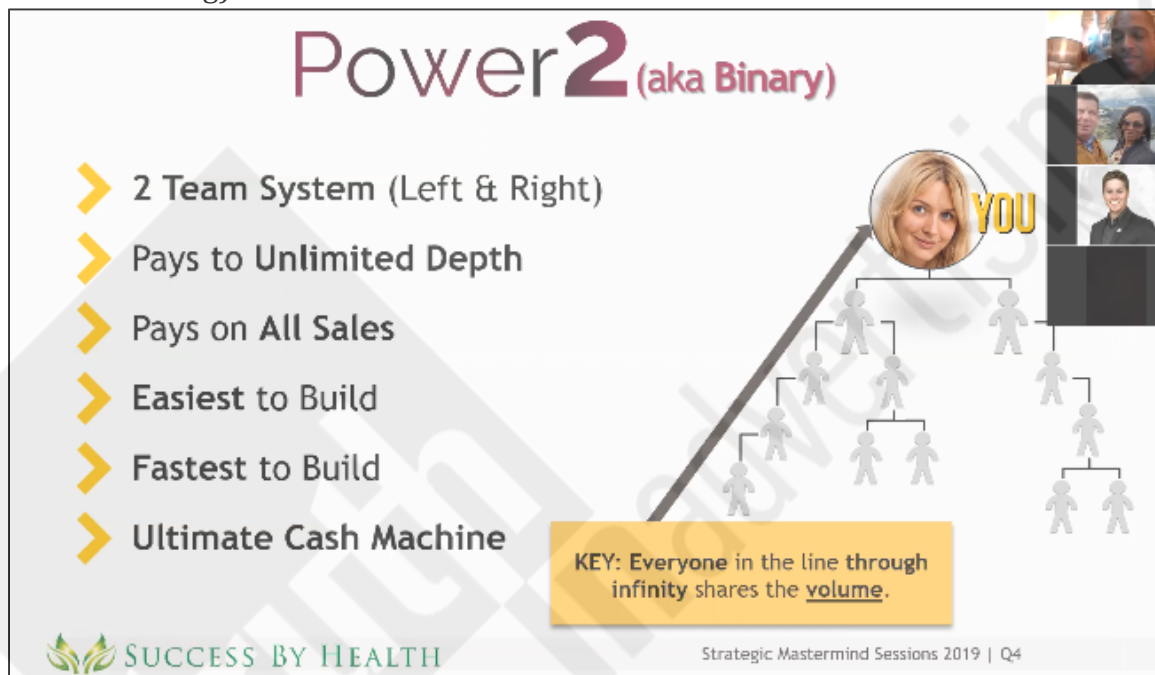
Power2 (aka Binary)

2 Team System (Left & Right)

Pays to Unlimited Depth

Pays on All Sales

Easiest to Build

Fastest to Build

Ultimate Cash Machine

YOU

KEY: Everyone in the line through infinity shares the volume.

SUCCESS BY HEALTH

Strategic Mastermind Sessions 2019 | Q4